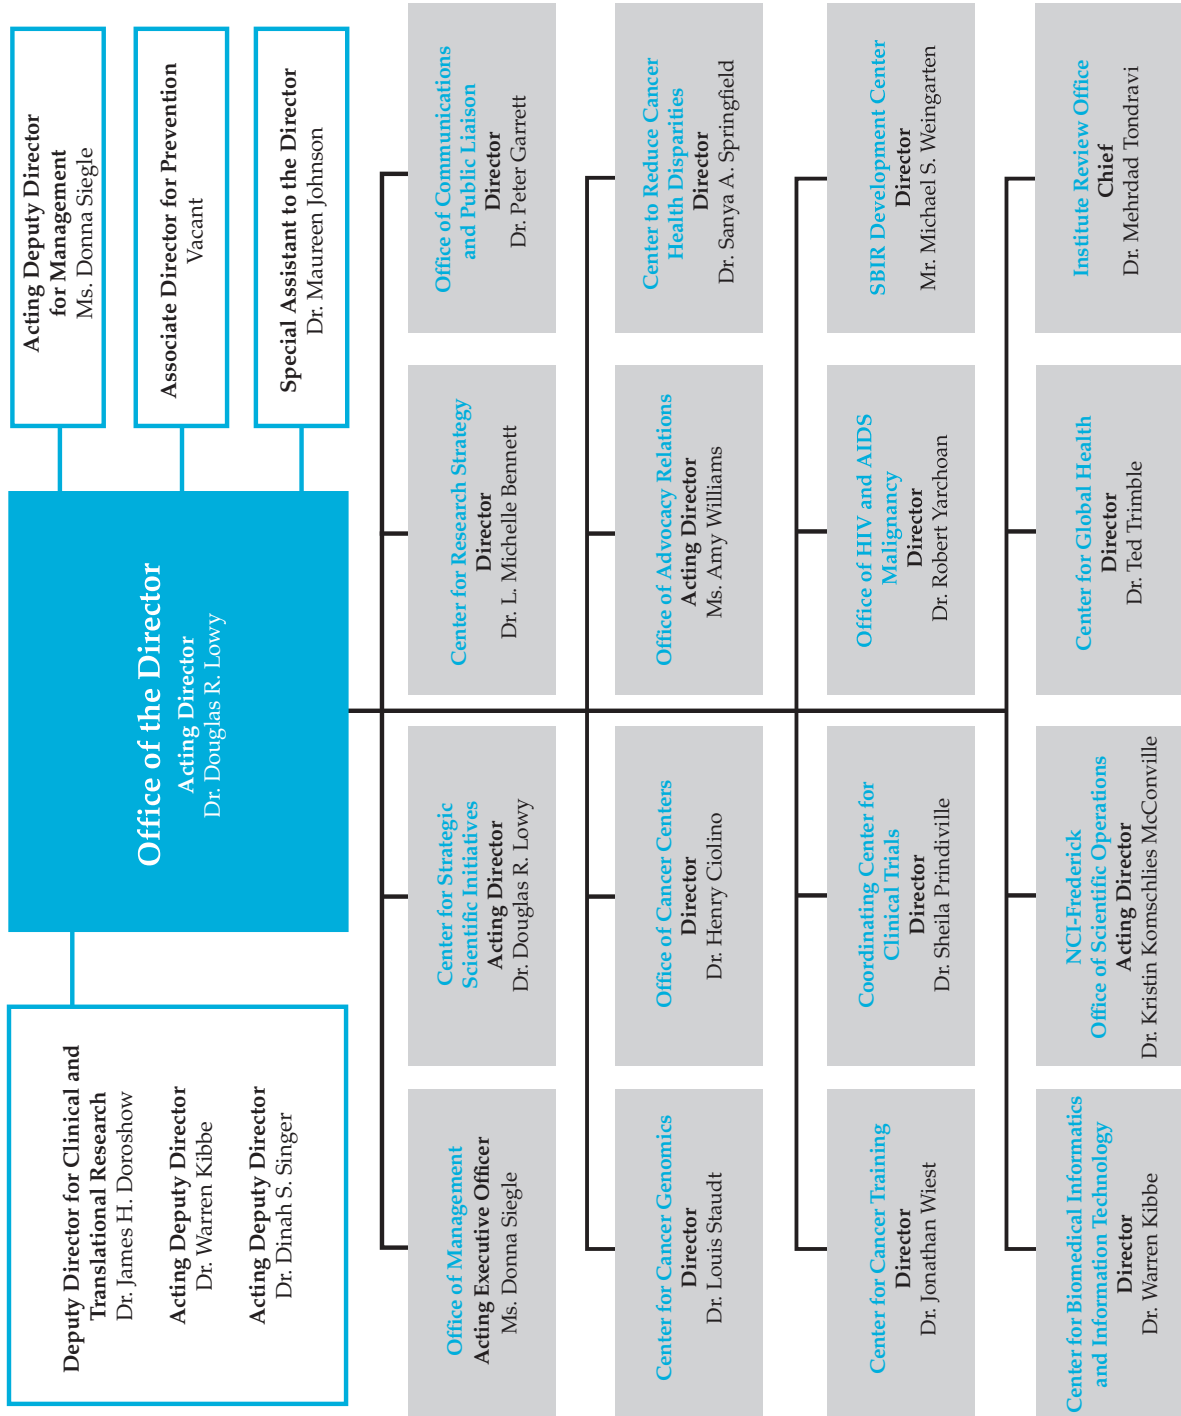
Acting Deputy Director for Management
Ms. Donna Siegle

Associate Director for Prevention
Vacant

Special Assistant to the Director
Dr. Maureen Johnson

Office of the Director
Acting Director
Dr. Douglas R. Lowy

Deputy Director for Clinical and Translational Research
Dr. James H. Doroshow

Acting Deputy Director
Dr. Warren Kibbe

Acting Deputy Director
Dr. Dinah S. Singer

Office of Communications and Public Liaison
Director
Dr. Peter Garrett

Center for Research Strategy
Director
Dr. L. Michelle Bennett

Center for Strategic Scientific Initiatives
Acting Director
Dr. Douglas R. Lowy

Office of Management
Acting Executive Officer
Ms. Donna Siegle

Center to Reduce Cancer Health Disparities
Director
Dr. Sanya A. Springfield

Office of Advocacy Relations
Acting Director
Ms. Amy Williams

Office of Cancer Centers
Director
Dr. Henry Ciolino

Center for Cancer Genomics
Director
Dr. Louis Staudt

SBIR Development Center
Director
Mr. Michael S. Weingarten

Office of HIV and AIDS Malignancy
Director
Dr. Robert Yarchoan

Coordinating Center for Clinical Trials
Director
Dr. Sheila Prindiville

Center for Cancer Training
Director
Dr. Jonathan Wiest

Institute Review Office
Chief
Dr. Mehrdad Tondravi

Center for Global Health
Director
Dr. Ted Trimble

NCI-Frederick Office of Scientific Operations
Acting Director
Dr. Kristin Komschlies McConville

Center for Biomedical Informatics and Information Technology
Director
Dr. Warren Kibbe